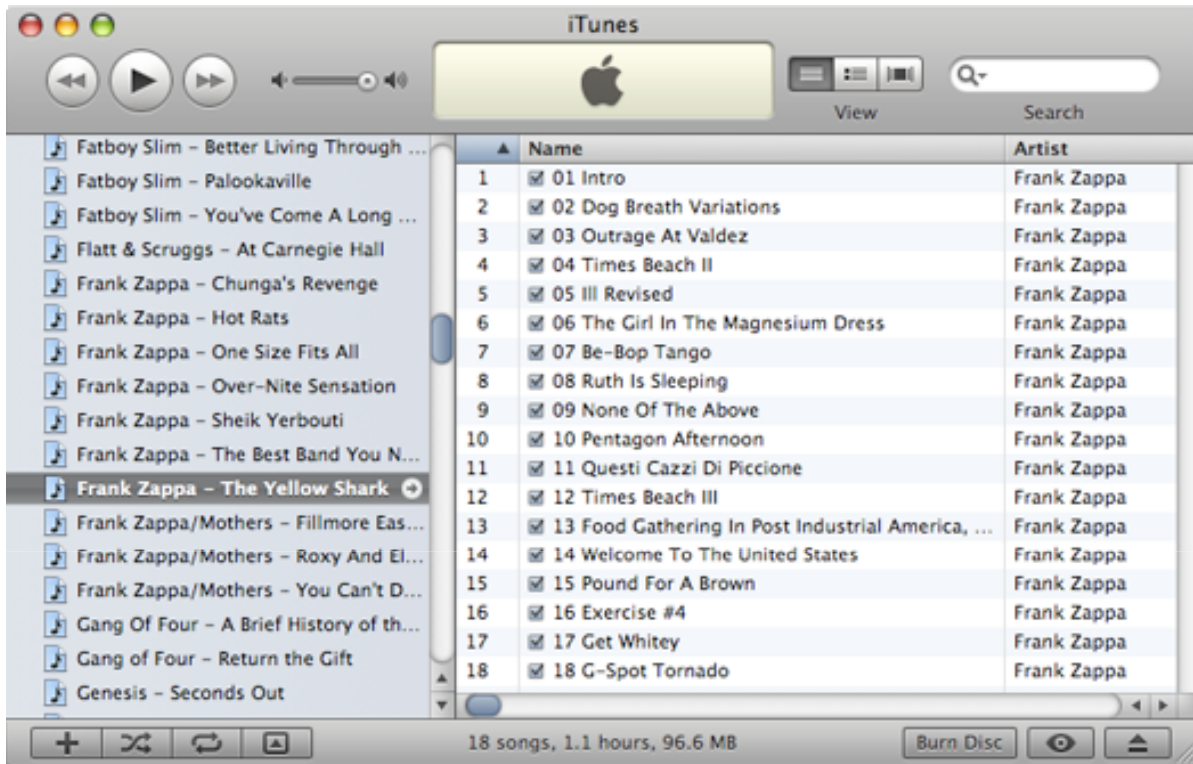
iTunes

View

Search

Fatboy Slim - Better Living Through ...
Fatboy Slim - Palookaville
Fatboy Slim - You've Come A Long ...
Flatt & Scruggs - At Carnegie Hall
Frank Zappa - Chunga's Revenge
Frank Zappa - Hot Rats
Frank Zappa - One Size Fits All
Frank Zappa - Over-Nite Sensation
Frank Zappa - Sheik Yerbouti
Frank Zappa - The Best Band You N...
Frank Zappa - The Yellow Shark
Frank Zappa/Mothers - Fillmore Eas...
Frank Zappa/Mothers - Roxy And El...
Frank Zappa/Mothers - You Can't D...
Gang Of Four - A Brief History of th...
Gang of Four - Return the Gift
Genesis - Seconds Out

| | Name | Artist |
|---|---|---|
| 1 | 01 Intro | Frank Zappa |
| 2 | 02 Dog Breath Variations | Frank Zappa |
| 3 | 03 Outrage At Valdez | Frank Zappa |
| 4 | 04 Times Beach II | Frank Zappa |
| 5 | 05 III Revised | Frank Zappa |
| 6 | 06 The Girl In The Magnesium Dress | Frank Zappa |
| 7 | 07 Be-Bop Tango | Frank Zappa |
| 8 | 08 Ruth Is Sleeping | Frank Zappa |
| 9 | 09 None Of The Above | Frank Zappa |
| 10 | 10 Pentagon Afternoon | Frank Zappa |
| 11 | 11 Questi Cazzi Di Piccione | Frank Zappa |
| 12 | 12 Times Beach III | Frank Zappa |
| 13 | 13 Food Gathering In Post Industrial America, ... | Frank Zappa |
| 14 | 14 Welcome To The United States | Frank Zappa |
| 15 | 15 Pound For A Brown | Frank Zappa |
| 16 | 16 Exercise #4 | Frank Zappa |
| 17 | 17 Get Whitey | Frank Zappa |
| 18 | 18 G-Spot Tornado | Frank Zappa |

18 songs, 1.1 hours, 96.6 MB

Burn Disc